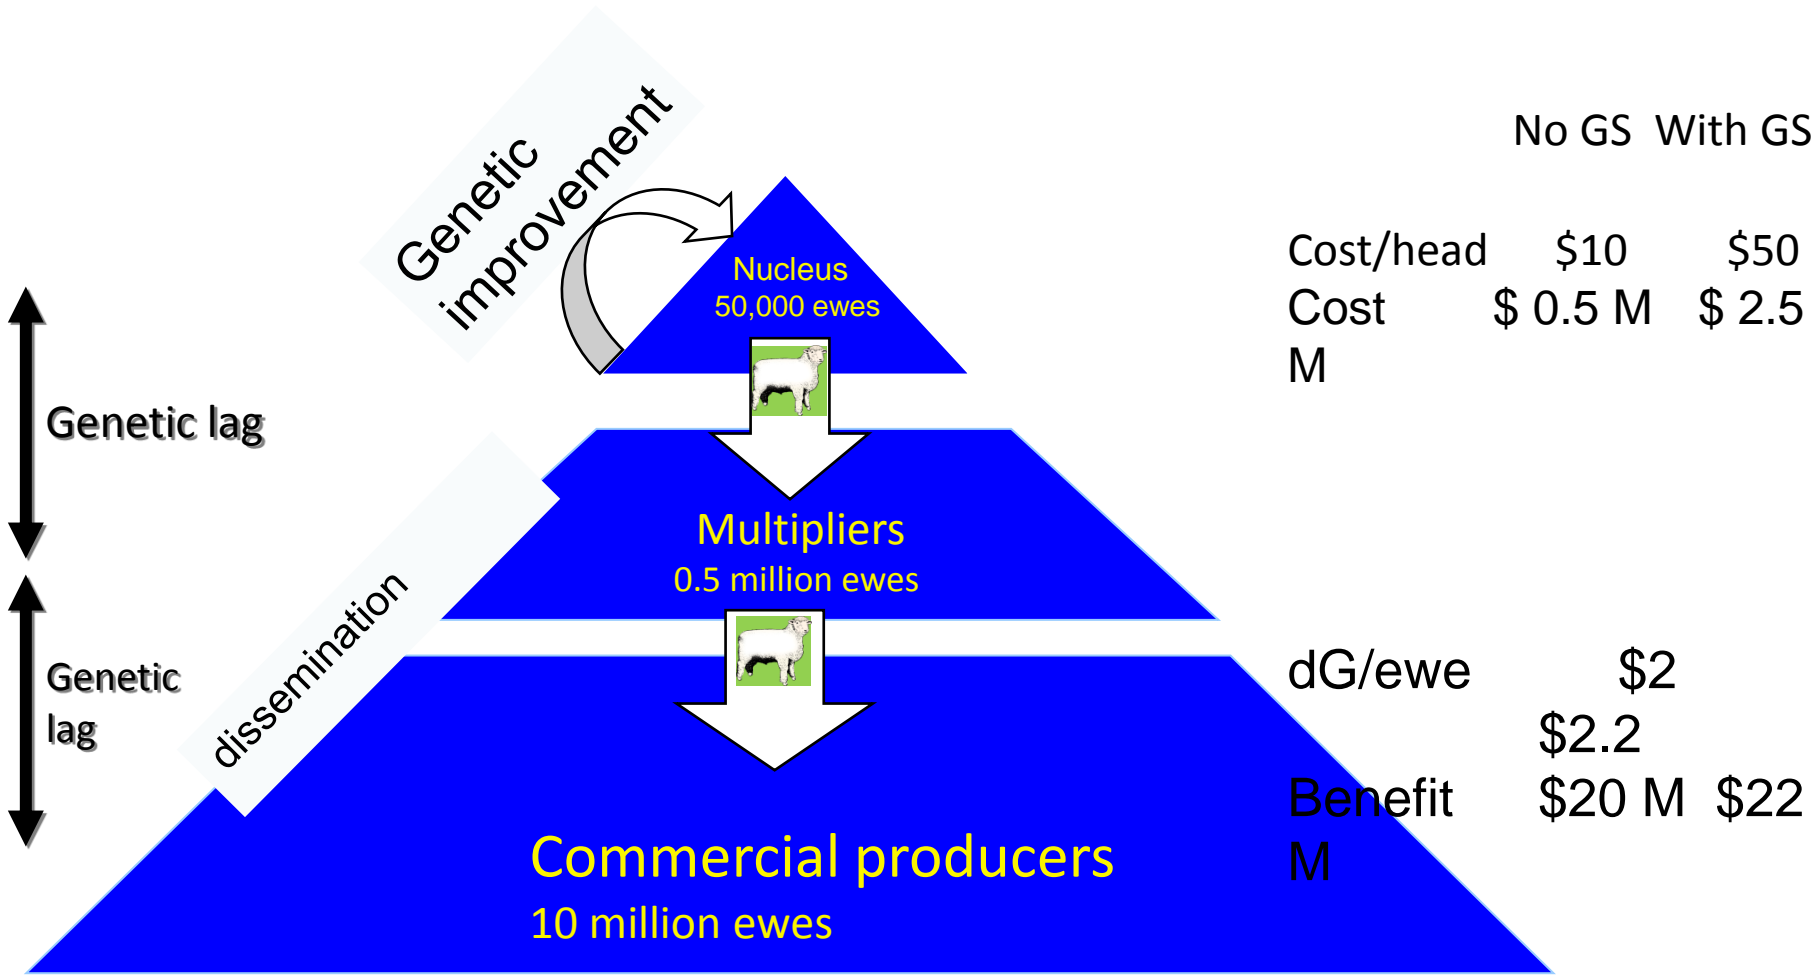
Genetic improvement

Nucleus
50,000 ewes

Genetic lag

Multipliers
0.5 million ewes

dissemination

Genetic lag

Commercial producers
10 million ewes

No GS With GS

Cost/head $10 $50
Cost $ 0.5 M $ 2.5 M

dG/ewe $2 $2.2
Benefit $20 M $22 M